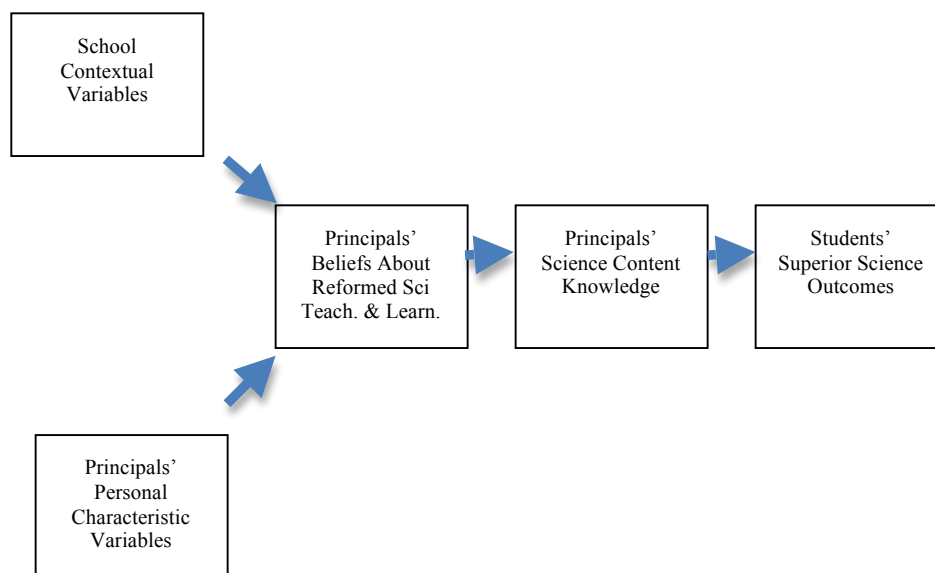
School Contextual Variables

Principals' Beliefs About Reformed Sci Teach. & Learn.

Principals' Science Content Knowledge

Students' Superior Science Outcomes

Principals' Personal Characteristic Variables